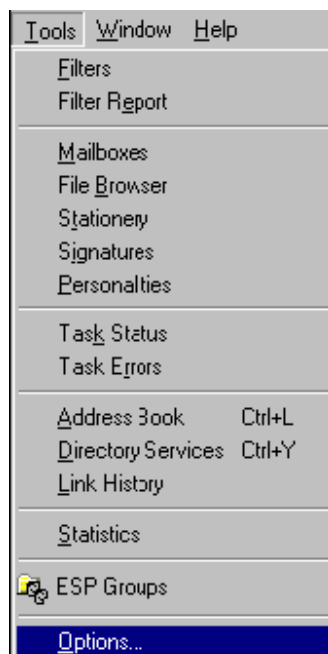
Tools Window Help

Filters
Filter Report

Mailboxes
File Browser
Stationery
Signatures
Personalties

Task Status
Task Errors

Address Book Ctrl+L
Directory Services Ctrl+Y
Link History

Statistics

ESP Groups

Options...